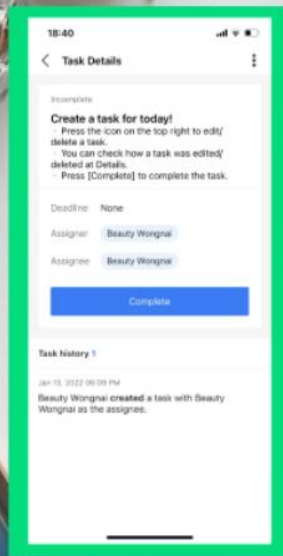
18:40

Task Details

Incomplete

Create a task for today!
- Press the icon on the top right to edit/ delete a task.
- You can check how a task was edited/ deleted at Details.
- Press [Complete] to complete the task.

Deadline None

Assigner Beauty Wongnai

Assignee Beauty Wongnai

Complete

Task history 1

Jan 13, 2022 06:09 PM

Beauty Wongnai **created** a task with Beauty Wongnai as the assignee.